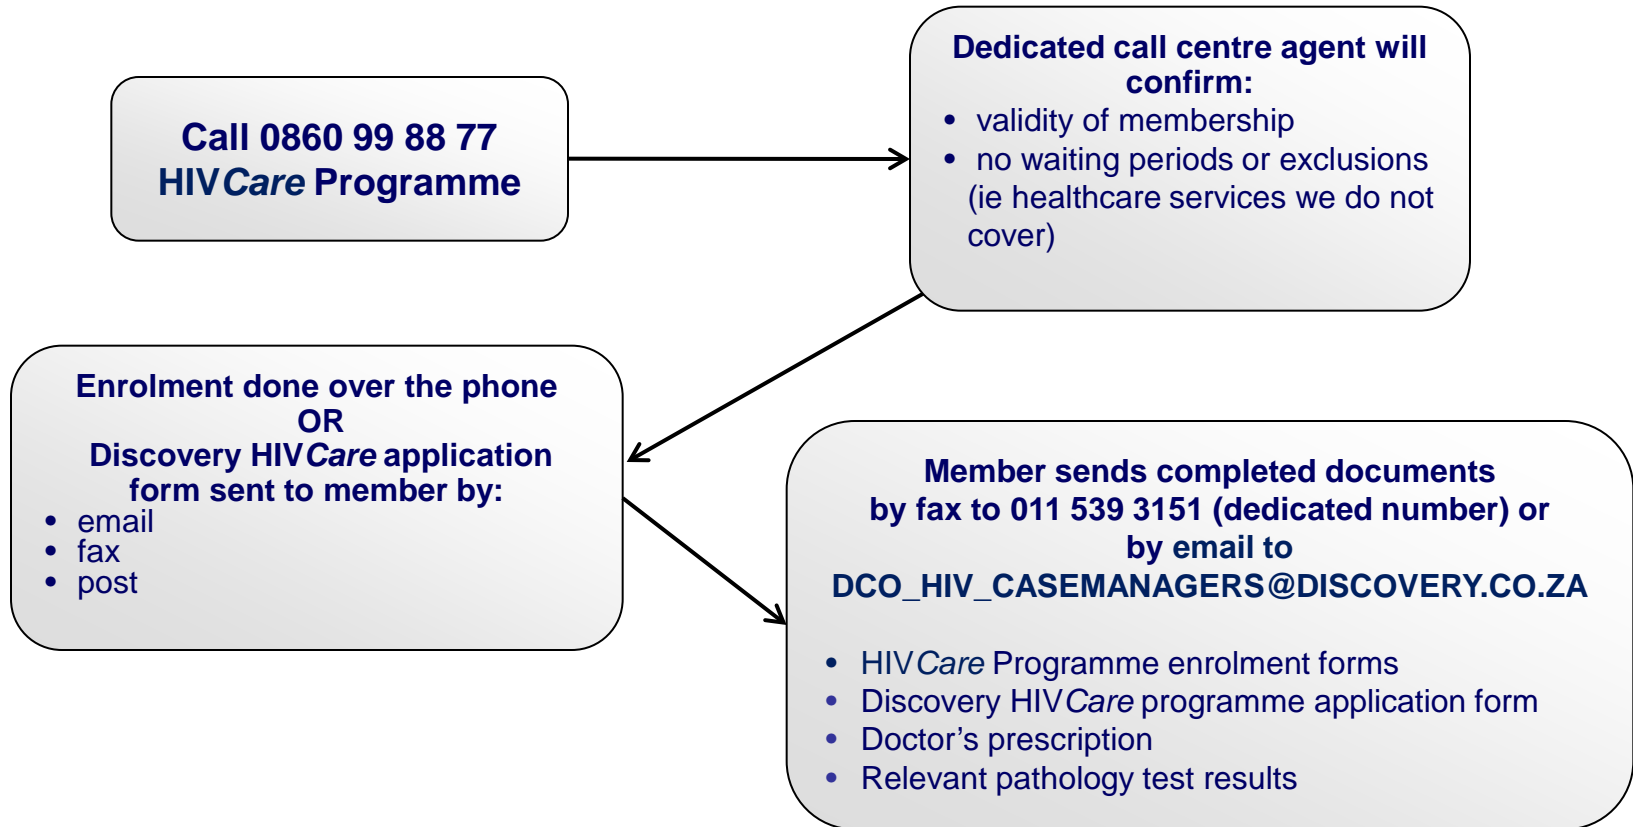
Call 0860 99 88 77
HIVCare Programme

Dedicated call centre agent will confirm:
- validity of membership
- no waiting periods or exclusions (ie healthcare services we do not cover)

Enrolment done over the phone
OR
Discovery HIVCare application form sent to member by:
- email
- fax
- post

Member sends completed documents by fax to 011 539 3151 (dedicated number) or by email to DCO_HIV_CASEMANAGERS@DISCOVERY.CO.ZA

- HIVCare Programme enrolment forms
- Discovery HIVCare programme application form
- Doctor's prescription
- Relevant pathology test results